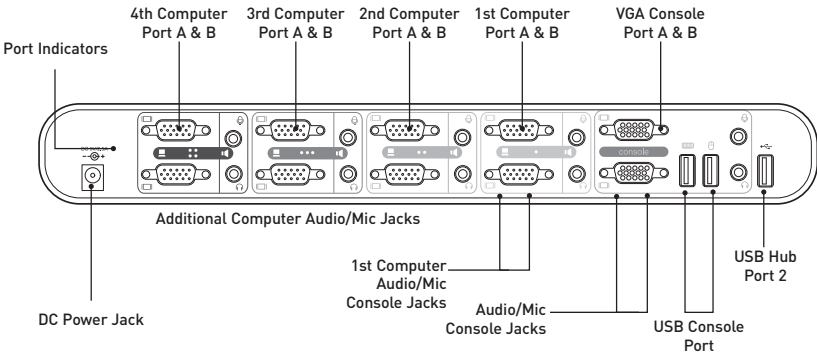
4th Computer Port A & B

3rd Computer Port A & B

2nd Computer Port A & B

1st Computer Port A & B

VGA Console Port A & B

Port Indicators

console

Additional Computer Audio/Mic Jacks

1st Computer Audio/Mic Console Jacks

Audio/Mic Console Jacks

USB Hub Port 2

DC Power Jack

USB Console Port